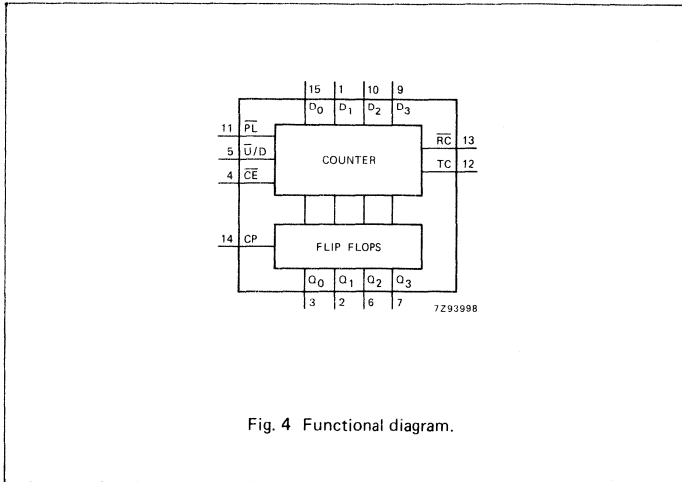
15 1 10 9

$D_0$ $D_1$ $D_2$ $D_3$

11 $\overline{PL}$

5 $\overline{U}/D$

4 $\overline{CE}$

COUNTER

$\overline{RC}$ 13

TC 12

14 CP

FLIP FLOPS

$Q_0$ $Q_1$ $Q_2$ $Q_3$

3 2 6 7

7Z93998

Fig. 4 Functional diagram.